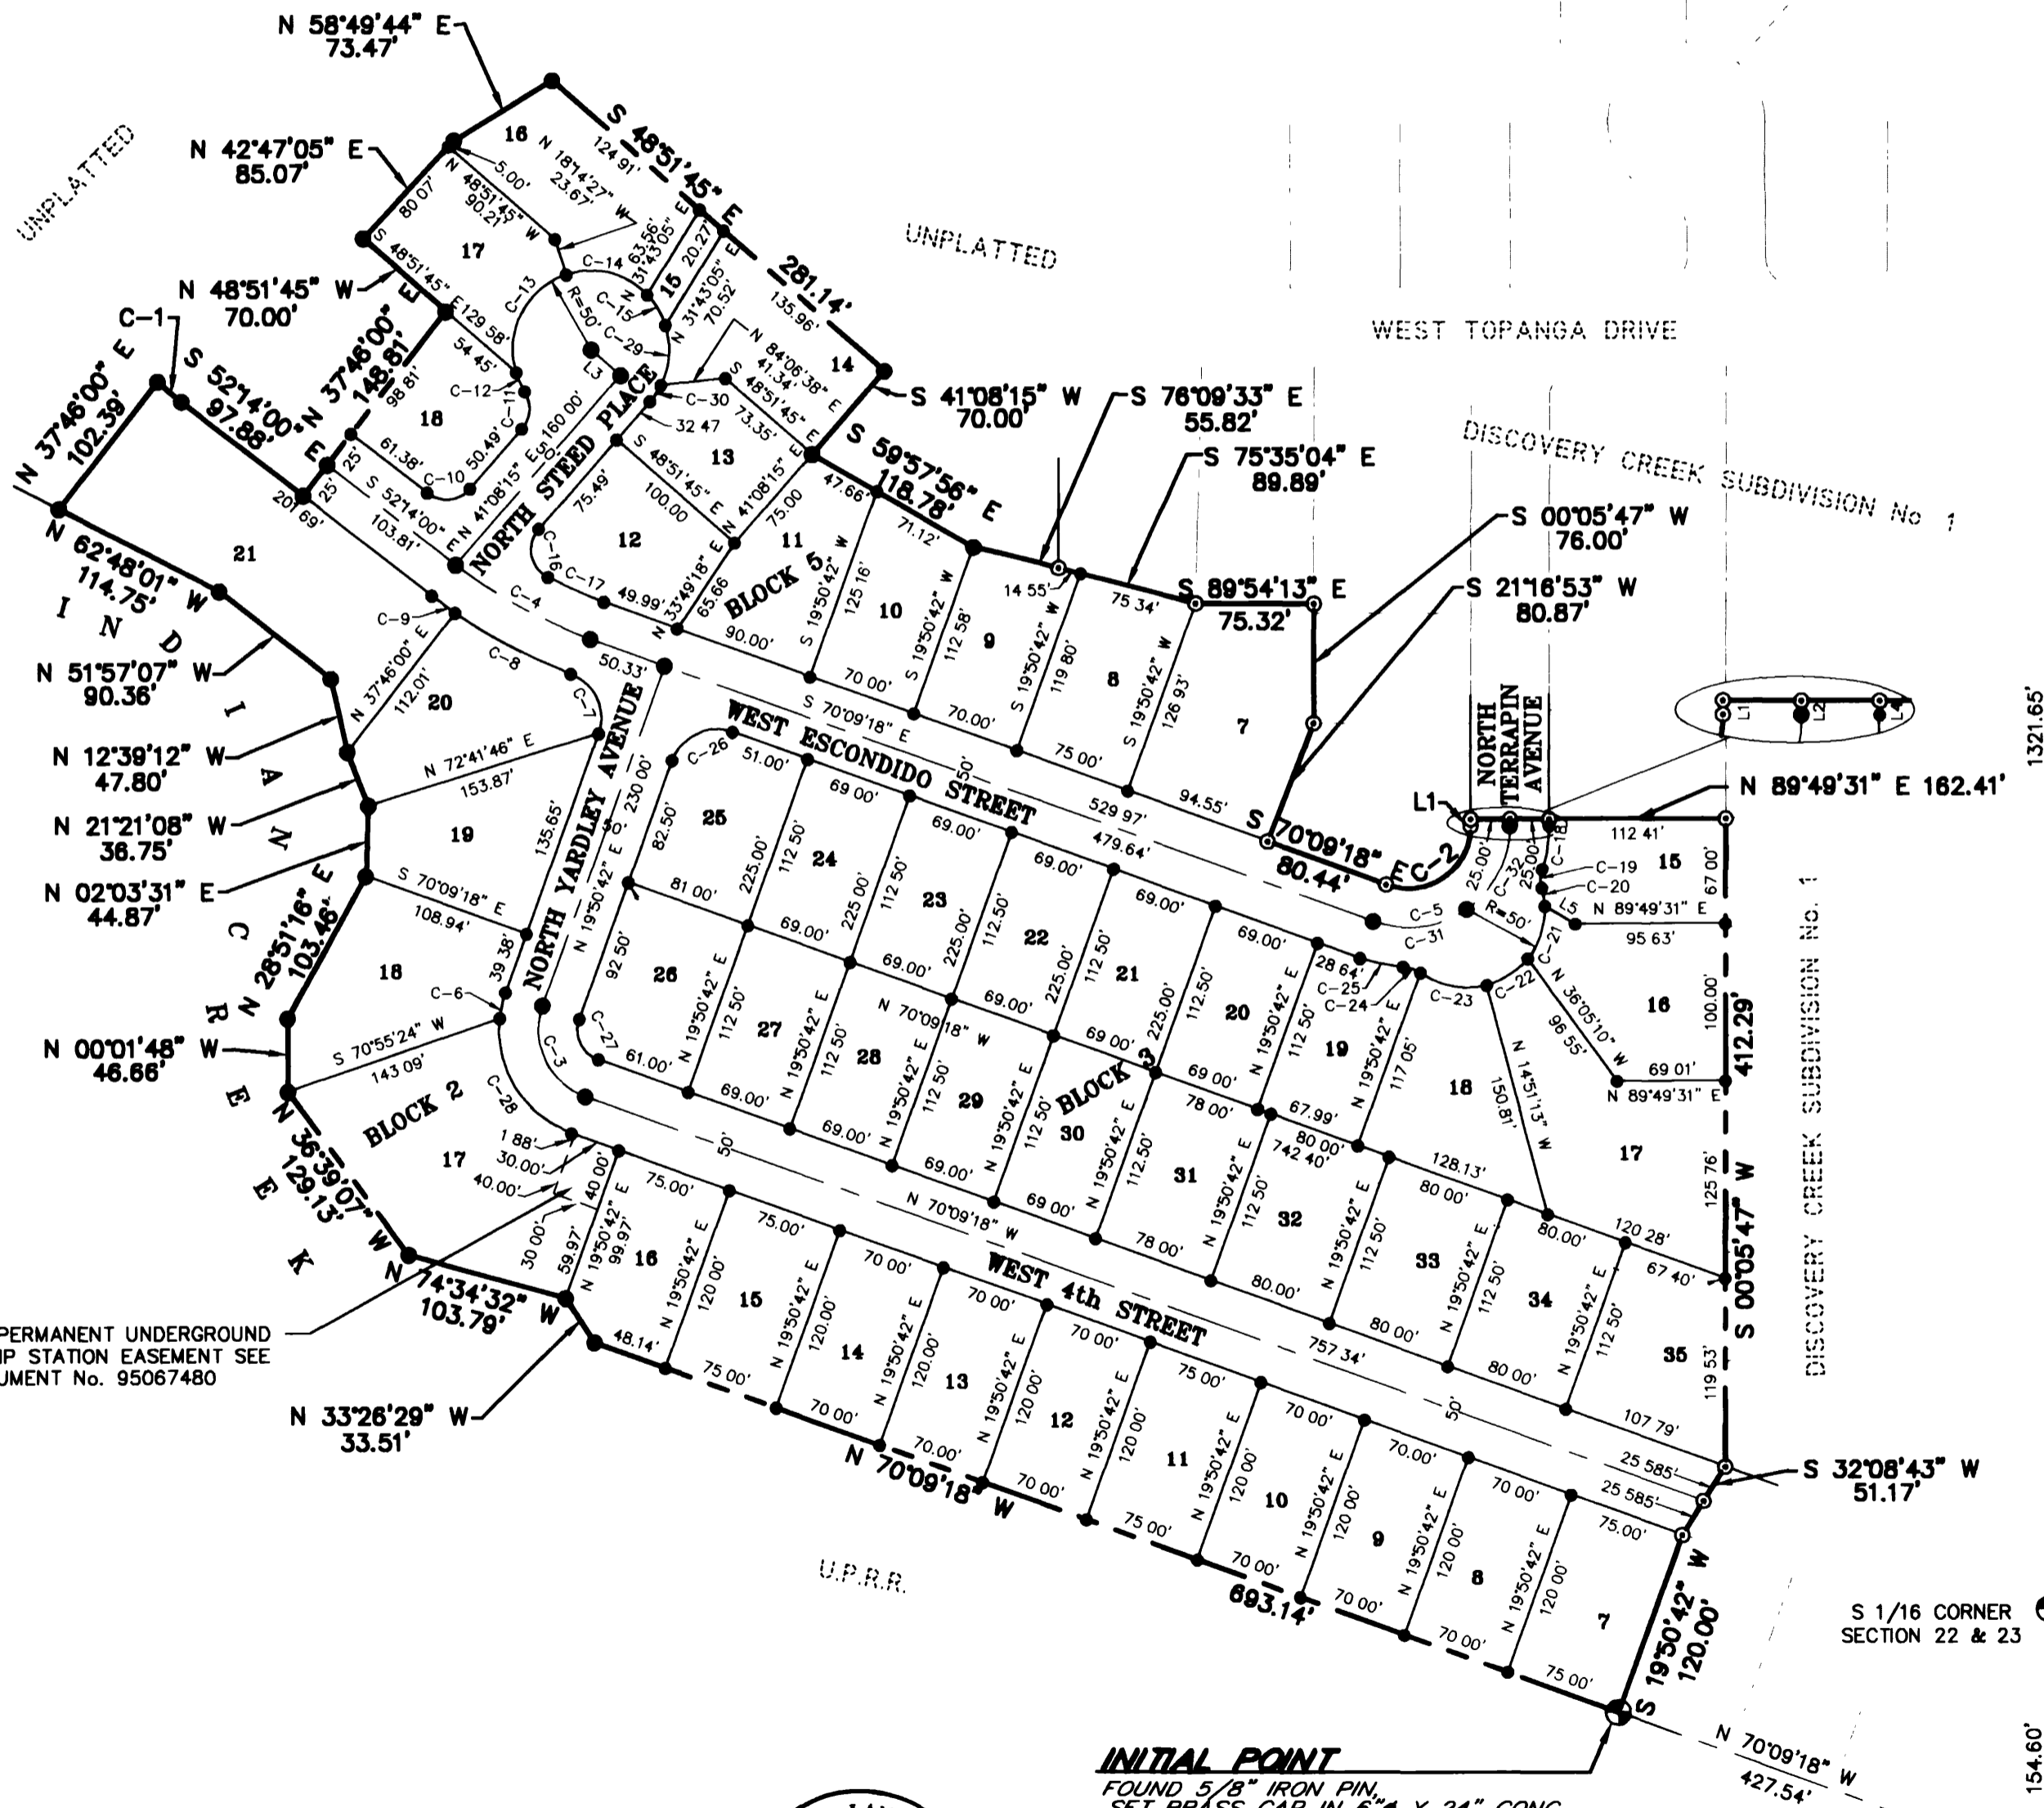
N 58°49'44" E
73.47'

N 42°47'05" E
85.07'

UNPLATTED

UNPLATTED

16
S 48°51'45" E
281.14'
124.91'
N 18°14'27" W
23.67'
5.00'
N 48°51'45" W
90.21'
80.07'

17
S 48°51'45" E 129.58'
C-13
C-14
63.56'
N 31°43'05" E
20.27'
15
R=50'
C-15
N 31°43'05" E
70.52'
C-29
135.96'
14

N 48°51'45" W
70.00'

C-1
S 52°14'00" E
97.88'
N 37°46'00" E
148.81'
N 37°46'00" E
102.39'

18
98.81'
54.45'
C-12
C-11
C-10
50.49'
61.38'
160.00'
L3
C-30
32.47
N 84°06'38" E
41.34'
S 48°51'45" E
73.35'
13

S 41°08'15" W
70.00'

S 76°09'33" E
55.82'

S 75°35'04" E
89.89'

WEST TOPANGA DRIVE

DISCOVERY CREEK SUBDIVISION No. 1

25'
25'
20.69'
S 52°14'00" E
103.81'
N 41°08'15" E
NORTH STEED PLACE
75.49'
S 48°51'45" E
100.00
N 41°08'15" E
75.00
12
C-16
C-17
49.99'
N 33°49'18" E
65.66
11
S 59°57'56" E
118.78'
47.66'
71.12'

21
N 62°48'01" W
114.75'

S 00°05'47" W
76.00'

S 89°54'13" E
75.32'

S 21°16'53" W
80.87'

INDIAN CREEK

C-4
C-9
N 37°46'00" E
C-8
BLOCK 5
90.00'
S 19°50'42" W
125.16'
10
S 19°50'42" W
112.58'
9
14.55'
S 19°50'42" W
119.80'
75.34'
8
S 19°50'42" W
126.93'
7

N 51°57'07" W
90.36'

20
112.01'
50.33'
C-7
70.00'
70.00'
75.00'
S 70°09'18" E
94.55'
S 70°09'18" E
80.44'
C-2
L1
NORTH TERRAPIN AVENUE
L1 L2 L4
N 89°49'31" E 162.41'
1321.65'

N 12°39'12" W
47.80'

N 72°41'46" E
153.87'

N 21°21'08" W
36.75'

19
135.65'
NORTH YARDLEY AVENUE
230.00'
C-26
51.00'
82.50'
25
WEST ESCONDIDO STREET
50'
529.97'
479.64'
69.00'
24
69.00'
225.00'
112.50'
23
112.50'
69.00'
22
225.00'
112.50'
69.00'
21
112.50'
69.00'

N 02°03'31" E
44.87'

S 70°09'18" E
108.94'
81.00'
N 19°50'42" E
92.50'
26
69.00'
225.00'
69.00'
225.00'
69.00'
69.00'
69.00'
20
112.50'
28.64'
C-25
C-24
C-5
C-31
R=50'
C-23
C-22
C-21
C-19
C-20
C-18
C-32
25.00'
25.00'
112.41'
15
67.00'
L5
N 89°49'31" E
95.63'
16
N 36°05'10" W
96.55'
100.00'
69.01'
N 89°49'31" E
412.29'

N 28°51'16" E
103.46'

18
39.38'
C-6
C-27
61.00'
27
112.50'
N 19°50'42" E
28
N 70°09'18" W
112.50'
29
112.50'
69.00'
BLOCK 3
19
N 19°50'42" E
117.05'
N 14°51'13" W
150.81'
18
17

N 00°01'48" W
46.66'

S 70°55'24" W
143.09'
BLOCK 2
C-3
C-28
69.00'
69.00'
69.00'
30
112.50'
78.00'
31
112.50'
69.00'
67.99'
80.00'
742.40'
128.13'
80.00'

17
1.88'
30.00'
40.00'
40.00'
30.00'
59.97'
99.97'
N 19°50'42" E
16
75.00'
N 19°50'42" E
120.00'
15
75.00'
N 19°50'42" E
120.00'
14
70.00'
N 19°50'42" E
120.00'
13
70.00'
N 70°09'18" W
50'
WEST 4th STREET
69.00'
78.00'
32
112.50'
80.00'
33
112.50'
80.00'
34
112.50'
80.00'
120.28'
67.40'
125.76'
S 00°05'47" W
35
119.53'
757.34'
107.79'
DISCOVERY CREEK SUBDIVISION No. 1

N 36°39'07" W
129.13'

N 74°34'32" W
103.79'

PERMANENT UNDERGROUND
IP STATION EASEMENT SEE
UMENT No. 95067480

N 33°26'29" W
33.51'

48.14'
75.00'
70.00'
70.00'
12
70.00'
N 19°50'42" E
120.00'
11
75.00'
N 19°50'42" E
120.00'
10
70.00'
N 19°50'42" E
120.00'
9
70.00'
N 19°50'42" E
120.00'
8
70.00'
N 19°50'42" E
120.00'
7
75.00'
25.585'
25.585'

S 32°08'43" W
51.17'

N 70°09'18" W
693.14'
70.00'
75.00'
70.00'
70.00'
70.00'
75.00'

U.P.R.R.

S 19°50'42" W
120.00'

S 1/16 CORNER
SECTION 22 & 23

N 70°09'18" W
427.54'
154.60'

INITIAL POINT
FOUND 5/8" IRON PIN,
SET BRASS CAP IN 6"Ø X 24" CONC